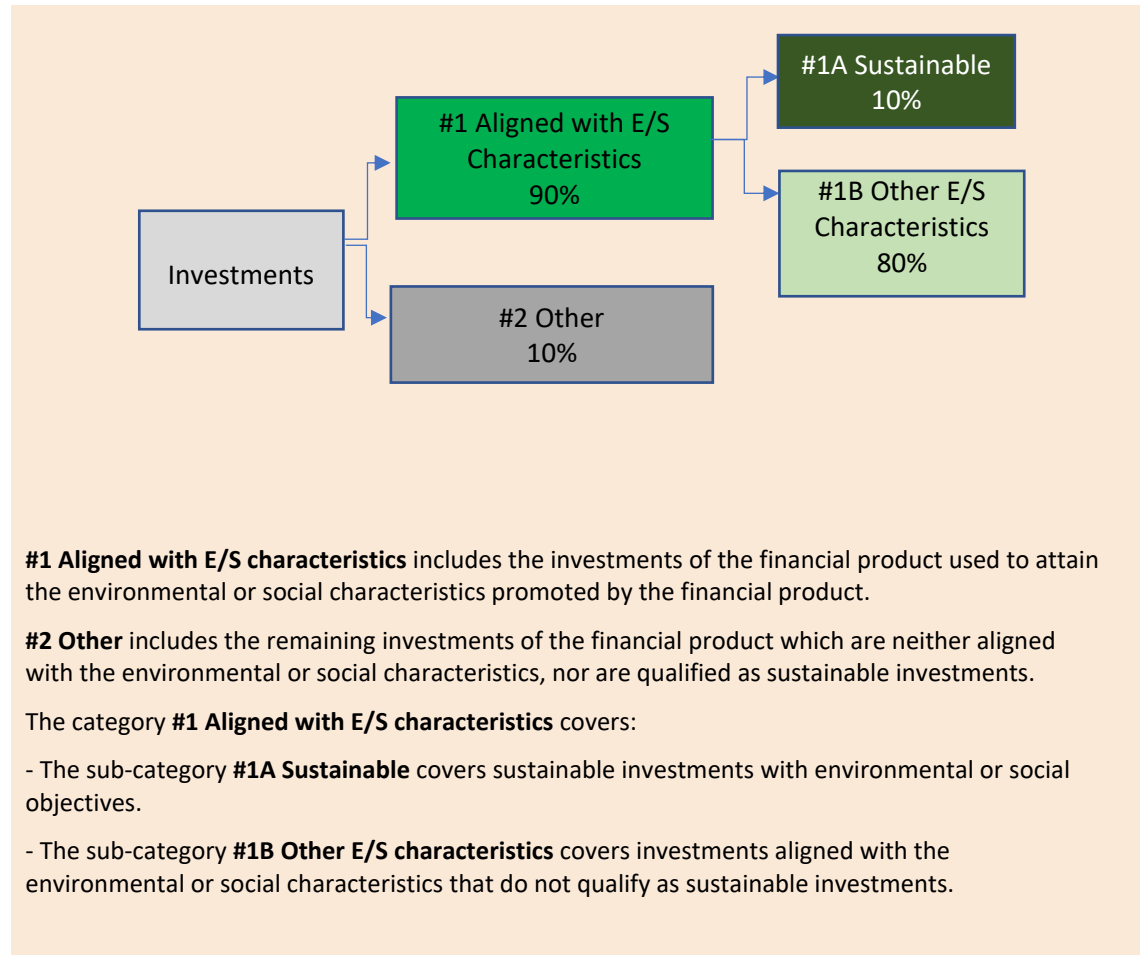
Investments

#1 Aligned with E/S Characteristics
90%

#1A Sustainable
10%

#1B Other E/S Characteristics
80%

#2 Other
10%

**#1 Aligned with E/S characteristics** includes the investments of the financial product used to attain the environmental or social characteristics promoted by the financial product.

**#2 Other** includes the remaining investments of the financial product which are neither aligned with the environmental or social characteristics, nor are qualified as sustainable investments.

The category **#1 Aligned with E/S characteristics** covers:

- The sub-category **#1A Sustainable** covers sustainable investments with environmental or social objectives.

- The sub-category **#1B Other E/S characteristics** covers investments aligned with the environmental or social characteristics that do not qualify as sustainable investments.